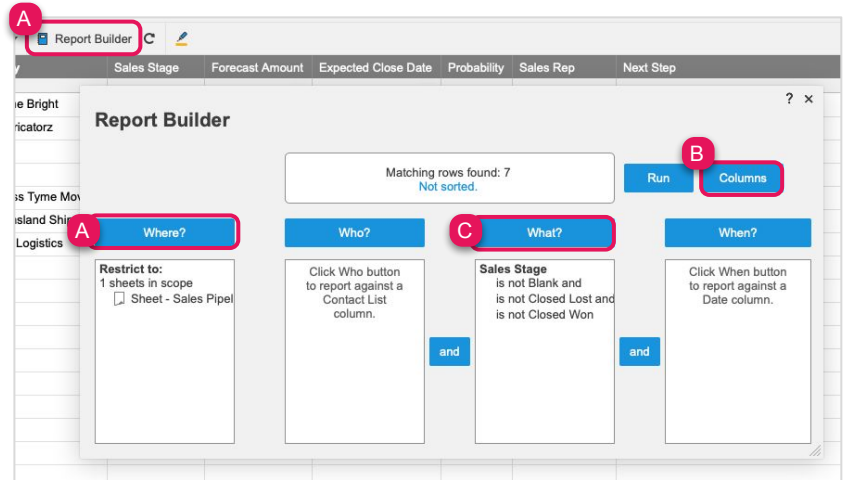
A
Report Builder

y | Sales Stage | Forecast Amount | Expected Close Date | Probability | Sales Rep | Next Step

e Bright
ricatorz
ss Tyme Mov
sland Shi
Logistics

? ×

Report Builder

Matching rows found: 7
Not sorted.

Run

B
Columns

A
Where?

Who?

C
What?

When?

Restrict to:
1 sheets in scope
Sheet - Sales Pipel

Click Who button to report against a Contact List column.

and

Sales Stage
is not Blank and
is not Closed Lost and
is not Closed Won

and

Click When button to report against a Date column.